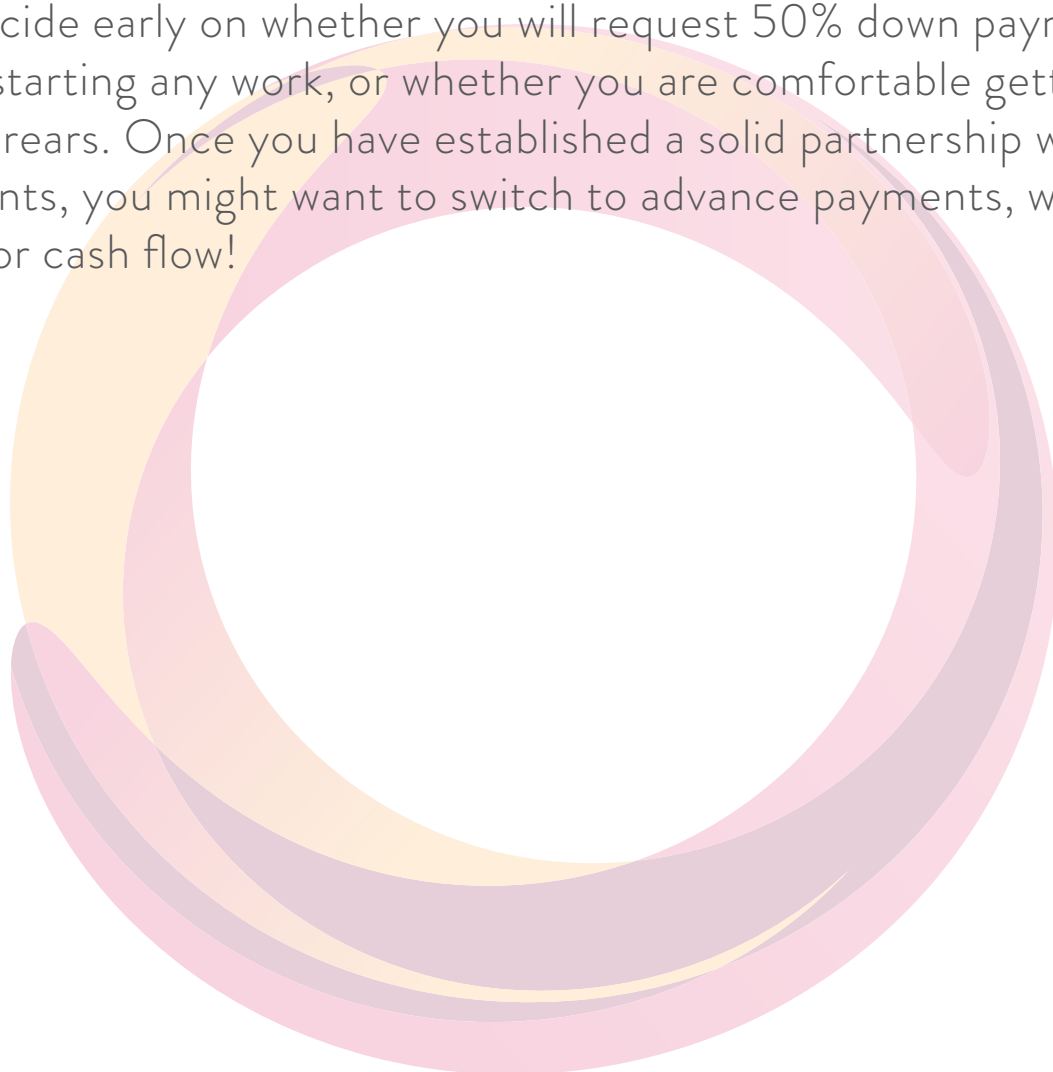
cide early on whether you will request 50% down payr starting any work, or whether you are comfortable gett rears. Once you have established a solid partnership w nts, you might want to switch to advance payments, w or cash flow!